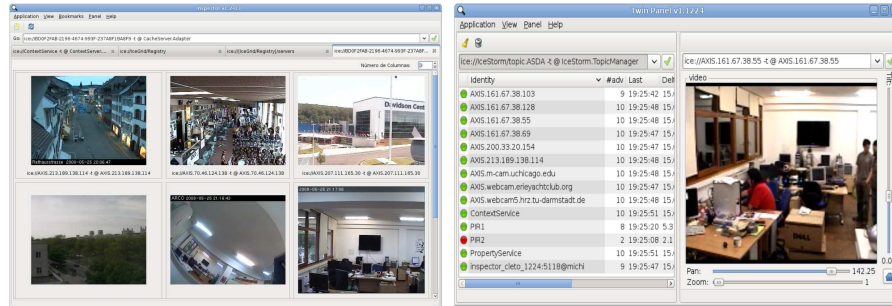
Application View Bookmarks Panel Help

Go: ice://8D0F2FA8-2196-4674-993F-23748F19A8F9 -t @ CacheServer.Adapter

ice://ContextService -t @ ContextServer... | ice://IceGrid/Registry | ice://IceGrid/Registry/servers | ice://8D0F2FA8-2196-4674-993F-23748F...

Número de Columnas: 3

Rathausstrasse 2008-05-25 20:06:47
ice://AXIS.213.189.138.114 -t @ AXIS.213.189.138.114

ice://AXIS.70.46.124.138 -t @ AXIS.70.46.124.138

Davidson Cent
ice://AXIS.207.111.165.30 -t @ AXIS.207.111.165.30

ARCO 2008-05-25 21:16:45

2008-05-25 21:17:06

Twin Panel v1.1224

Application View Panel Help

ice://IceStorm/topic.ASDA -t @ IceStorm.TopicManager

| Identity | #adv | Last | Del |
|---|---|---|---|
| AXIS.161.67.38.103 | 9 | 19:25:42 | 15. |
| AXIS.161.67.38.128 | 10 | 19:25:48 | 15. |
| AXIS.161.67.38.55 | 10 | 19:25:48 | 15. |
| AXIS.161.67.38.69 | 10 | 19:25:47 | 15. |
| AXIS.200.33.20.154 | 10 | 19:25:48 | 15. |
| AXIS.213.189.138.114 | 10 | 19:25:48 | 15. |
| AXIS.m-cam.uchicago.edu | 10 | 19:25:48 | 15. |
| AXIS.webcam.erieyachtclub.org | 10 | 19:25:47 | 15. |
| AXIS.webcam5.hrz.tu-darmstadt.de | 10 | 19:25:48 | 15. |
| ContextService | 10 | 19:25:51 | 15. |
| PIR1 | 8 | 19:25:20 | 5.3 |
| PIR2 | 2 | 19:25:08 | 2.1 |
| PropertyService | 10 | 19:25:51 | 15. |
| inspector_cleto_1224:5118@michi | 9 | 19:25:47 | 15. |

ice://AXIS.161.67.38.55 -t @ AXIS.161.67.38.55

video

Pan: 142.25
Zoom: 1